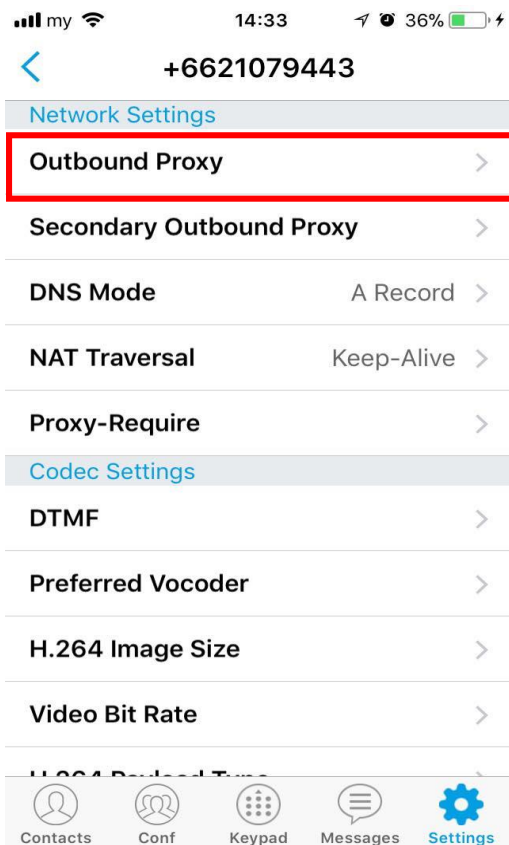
my 14:33 36%

+6621079443

Network Settings

Outbound Proxy

Secondary Outbound Proxy

DNS Mode A Record

NAT Traversal Keep-Alive

Proxy-Require

Codec Settings

DTMF

Preferred Vocoder

H.264 Image Size

Video Bit Rate

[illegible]

Contacts Conf Keypad Messages Settings